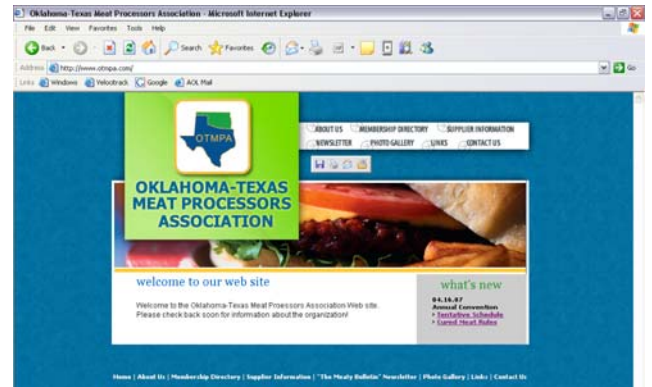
Oklahoma-Texas Meat Processors Association - Microsoft Internet Explorer

File Edit View Favorites Tools Help

Back Search Favorites

Address http://www.otmpa.com/ Go

Links Windows Velocitrack Google AOL Mail

OTMPA

OKLAHOMA-TEXAS MEAT PROCESSORS ASSOCIATION

ABOUT US MEMBERSHIP DIRECTORY SUPPLIER INFORMATION
NEWSLETTER PHOTO GALLERY LINKS CONTACT US

welcome to our web site

Welcome to the Oklahoma-Texas Meat Proessors Association Web site. Please check back soon for information about the organization!

what's new

04.16.07
Annual Convention
• Tentative Schedule
• Cured Meat Rules

Home | About Us | Membership Directory | Supplier Information | "The Meaty Bulletin" Newsletter | Photo Gallery | Links | Contact Us